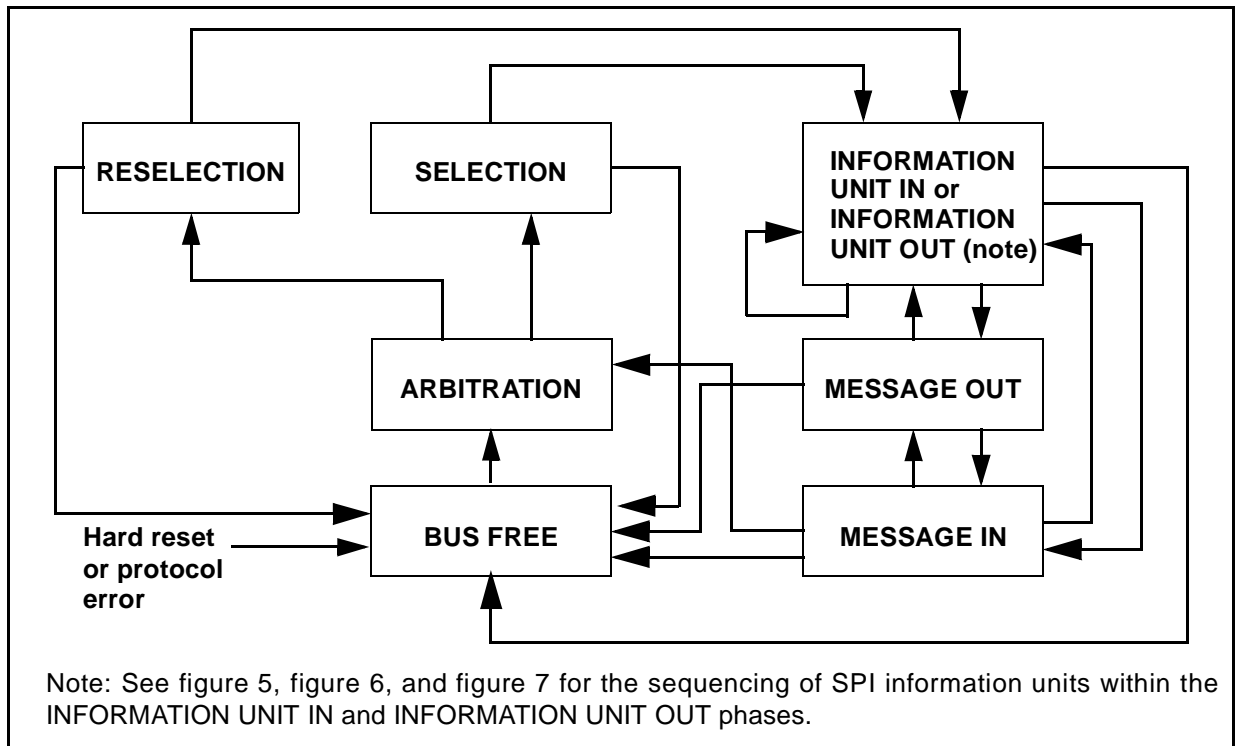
RESELECTION

SELECTION

INFORMATION UNIT IN or INFORMATION UNIT OUT (note)

ARBITRATION

MESSAGE OUT

BUS FREE

MESSAGE IN

Hard reset or protocol error

Note: See figure 5, figure 6, and figure 7 for the sequencing of SPI information units within the INFORMATION UNIT IN and INFORMATION UNIT OUT phases.